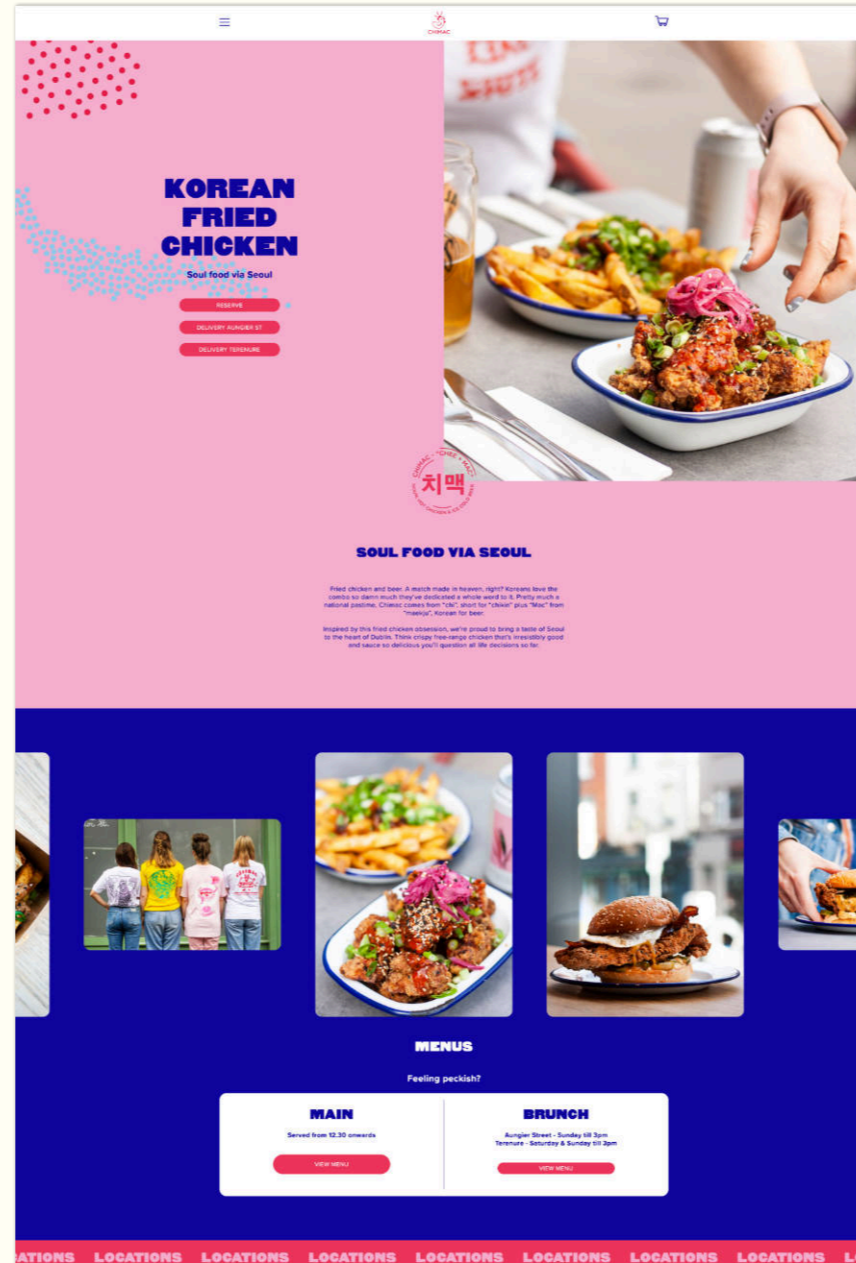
CHIMAC

KOREAN FRIED CHICKEN

Soul food via Seoul

RESERVE

DELIVERY AUNGIER ST

DELIVERY TERENURE

치맥

SOUL FOOD VIA SEOUL

Fried chicken and beer. A match made in heaven, right? Koreans love the combo so damn much they've dedicated a whole word to it. Pretty much a national pastime. Chimac comes from "chi", short for "chikin" plus "Mac" from "maekju", Korean for beer.

Inspired by this fried chicken obsession, we're proud to bring a taste of Seoul to the heart of Dublin. Think crispy free-range chicken that's irresistibly good and sauce so delicious you'll question all life decisions so far.

MENUS

Feeling peckish?

MAIN

Served from 12.30 onwards

VIEW MENU

BRUNCH

Aungier Street - Sunday till 3pm
Terenure - Saturday & Sunday till 2pm

VIEW MENU

ATIONS LOCATIONS LOCATIONS LOCATIONS LOCATIONS LOCATIONS LOCATIONS LOCATIONS L